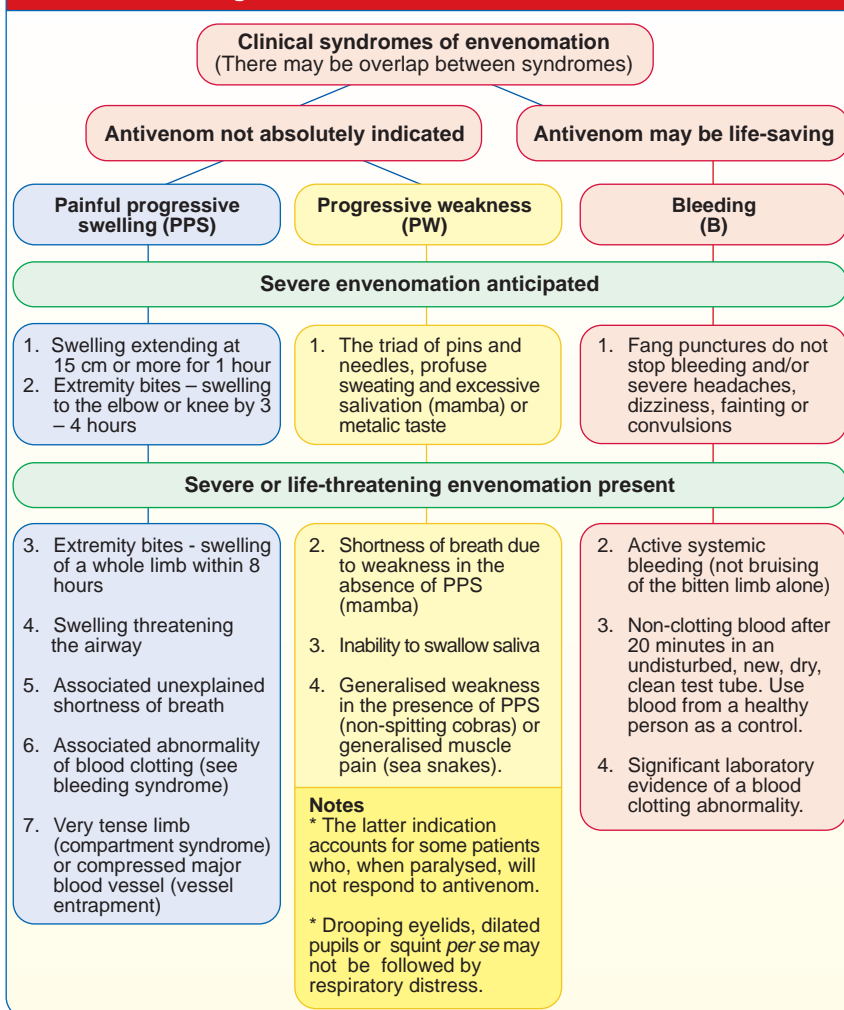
Clinical syndromes of envenomation
(There may be overlap between syndromes)

Antivenom not absolutely indicated

Antivenom may be life-saving

Painful progressive swelling (PPS)

Progressive weakness (PW)

Bleeding (B)

Severe envenomation anticipated

1. Swelling extending at 15 cm or more for 1 hour
2. Extremity bites – swelling to the elbow or knee by 3 – 4 hours

1. The triad of pins and needles, profuse sweating and excessive salivation (mamba) or metalic taste

1. Fang punctures do not stop bleeding and/or severe headaches, dizziness, fainting or convulsions

Severe or life-threatening envenomation present

3. Extremity bites - swelling of a whole limb within 8 hours

4. Swelling threatening the airway

5. Associated unexplained shortness of breath

6. Associated abnormality of blood clotting (see bleeding syndrome)

7. Very tense limb (compartment syndrome) or compressed major blood vessel (vessel entrapment)

2. Shortness of breath due to weakness in the absence of PPS (mamba)

3. Inability to swallow saliva

4. Generalised weakness in the presence of PPS (non-spitting cobras) or generalised muscle pain (sea snakes).

Notes
* The latter indication accounts for some patients who, when paralysed, will not respond to antivenom.

* Drooping eyelids, dilated pupils or squint *per se* may not be followed by respiratory distress.

2. Active systemic bleeding (not bruising of the bitten limb alone)

3. Non-clotting blood after 20 minutes in an undisturbed, new, dry, clean test tube. Use blood from a healthy person as a control.

4. Significant laboratory evidence of a blood clotting abnormality.